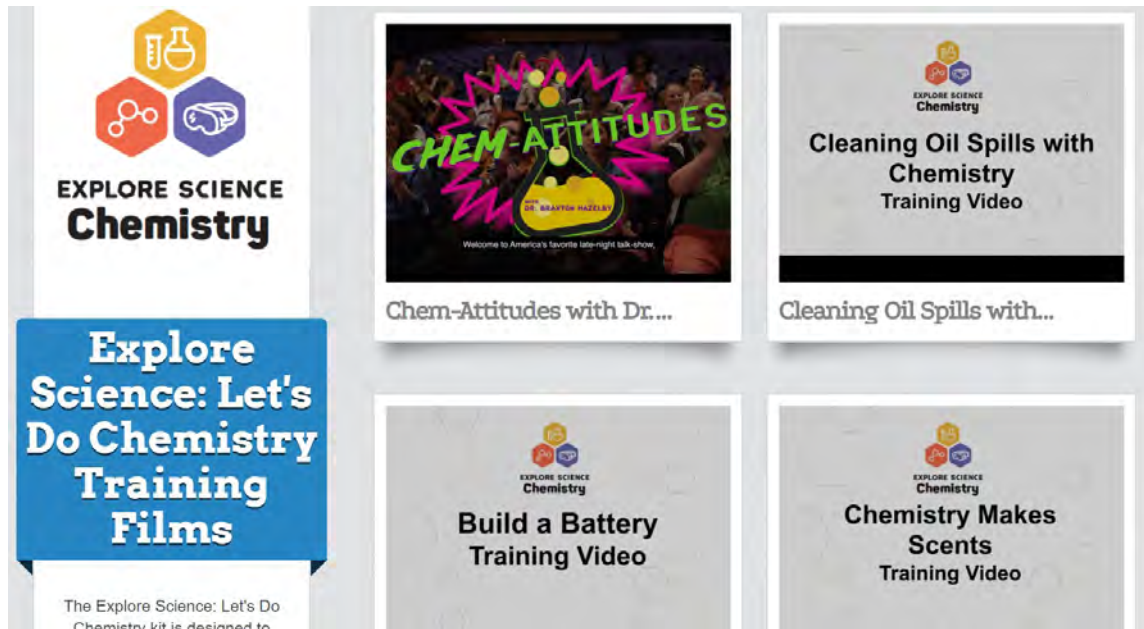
EXPLORE SCIENCE
Chemistry

Explore Science: Let's Do Chemistry Training Films

The Explore Science: Let's Do Chemistry kit is designed to

CHEM-ATTITUDES
WITH DR. BRAXTON HAZELBY
Welcome to America's favorite late-night talk-show.

Chem-Attitudes with Dr....

EXPLORE SCIENCE
Chemistry
Cleaning Oil Spills with Chemistry
Training Video

Cleaning Oil Spills with...

EXPLORE SCIENCE
Chemistry
Build a Battery
Training Video

EXPLORE SCIENCE
Chemistry
Chemistry Makes Scents
Training Video